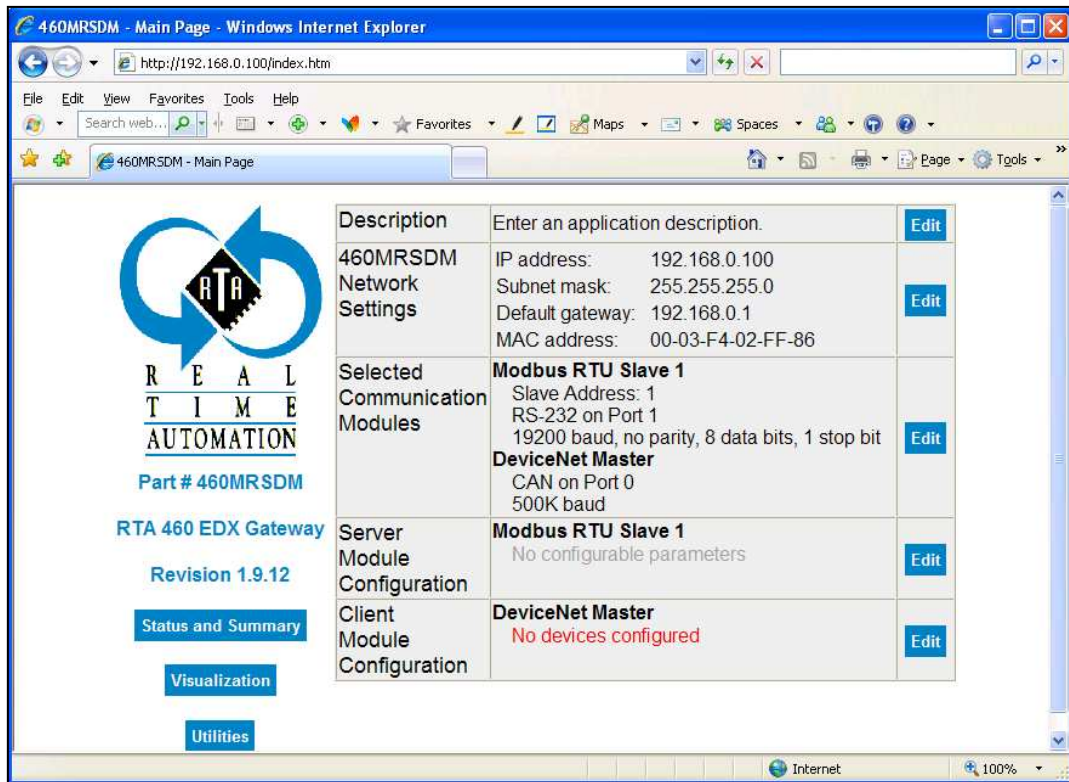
460MRSDM - Main Page - Windows Internet Explorer

http://192.168.0.100/index.htm

File Edit View Favorites Tools Help

Search web... Favorites Maps Spaces

460MRSDM - Main Page

Page Tools

RTA

REAL
TIME
AUTOMATION

Part # 460MRSDM

RTA 460 EDX Gateway

Revision 1.9.12

Status and Summary

Visualization

Utilities

| | | |
|---|---|---|
| Description | Enter an application description. | Edit |
| 460MRSDM Network Settings | IP address: 192.168.0.100<br>Subnet mask: 255.255.255.0<br>Default gateway: 192.168.0.1<br>MAC address: 00-03-F4-02-FF-86 | Edit |
| Selected Communication Modules | **Modbus RTU Slave 1**<br>Slave Address: 1<br>RS-232 on Port 1<br>19200 baud, no parity, 8 data bits, 1 stop bit<br>**DeviceNet Master**<br>CAN on Port 0<br>500K baud | Edit |
| Server Module Configuration | **Modbus RTU Slave 1**<br>No configurable parameters | Edit |
| Client Module Configuration | **DeviceNet Master**<br>No devices configured | Edit |

Internet

100%